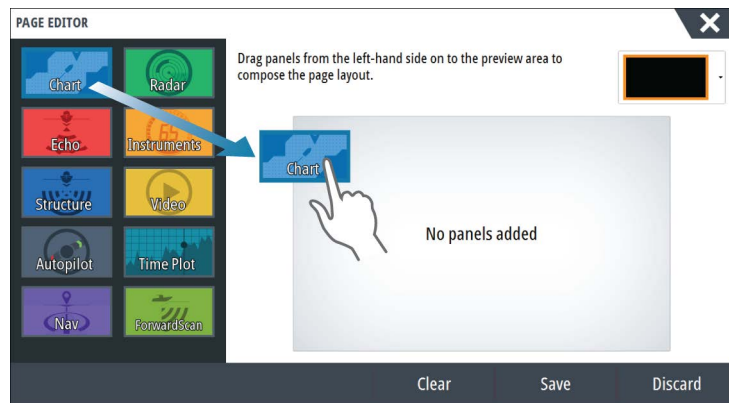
PAGE EDITOR

Chart
Radar
Echo
Instruments
Structure
Video
Autopilot
Time Plot
Nav
ForwardScan

Drag panels from the left-hand side on to the preview area to compose the page layout.

Chart

No panels added

Clear
Save
Discard